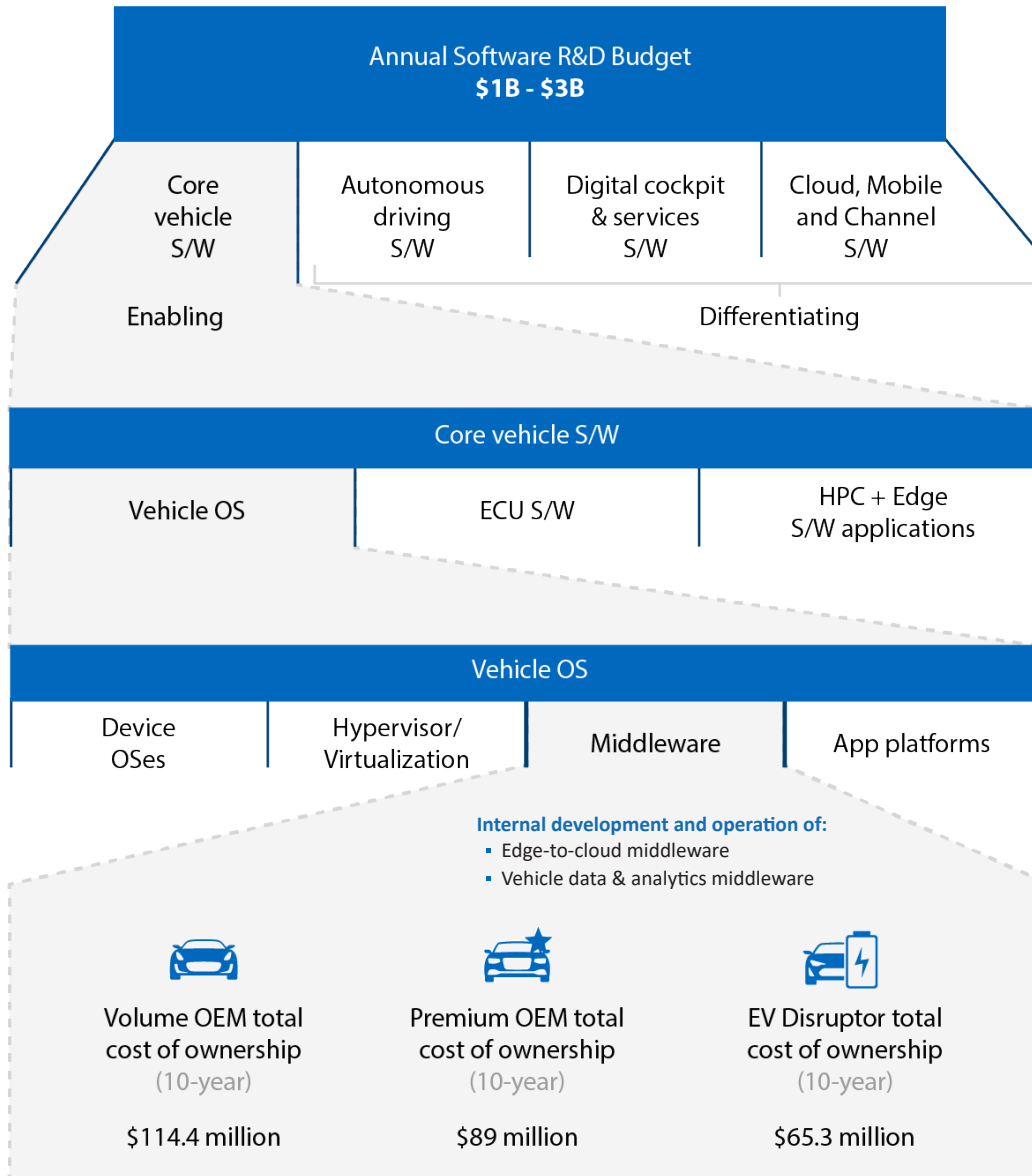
Annual Software R&D Budget
$1B - $3B

Core vehicle S/W

Autonomous driving S/W

Digital cockpit & services S/W

Cloud, Mobile and Channel S/W

Enabling

Differentiating

Core vehicle S/W

Vehicle OS

ECU S/W

HPC + Edge S/W applications

Vehicle OS

Device OSes

Hypervisor/ Virtualization

Middleware

App platforms

Internal development and operation of:
▪ Edge-to-cloud middleware
▪ Vehicle data & analytics middleware

Volume OEM total cost of ownership
(10-year)
$114.4 million

Premium OEM total cost of ownership
(10-year)
$89 million

EV Disruptor total cost of ownership
(10-year)
$65.3 million